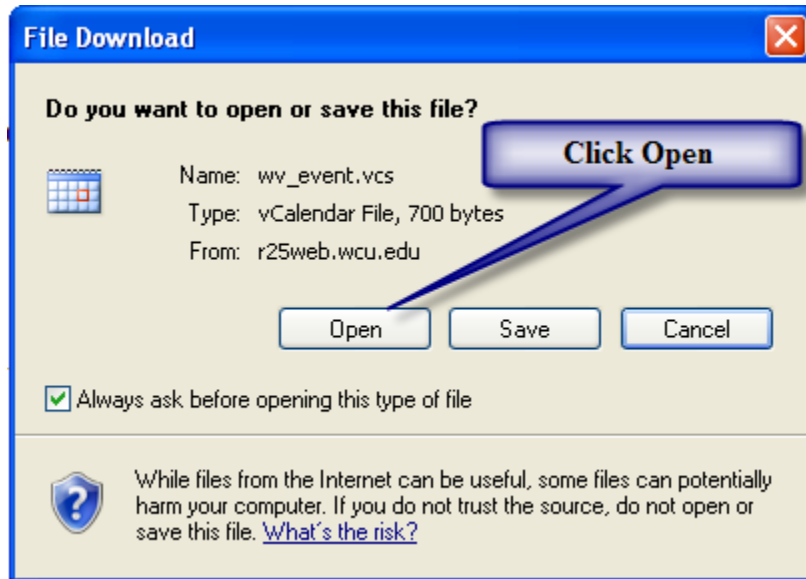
File Download

Do you want to open or save this file?

Click Open

Name: wv_event.vcs

Type: vCalendar File, 700 bytes

From: r25web.wcu.edu

Open Save Cancel

Always ask before opening this type of file

While files from the Internet can be useful, some files can potentially harm your computer. If you do not trust the source, do not open or save this file. What's the risk?